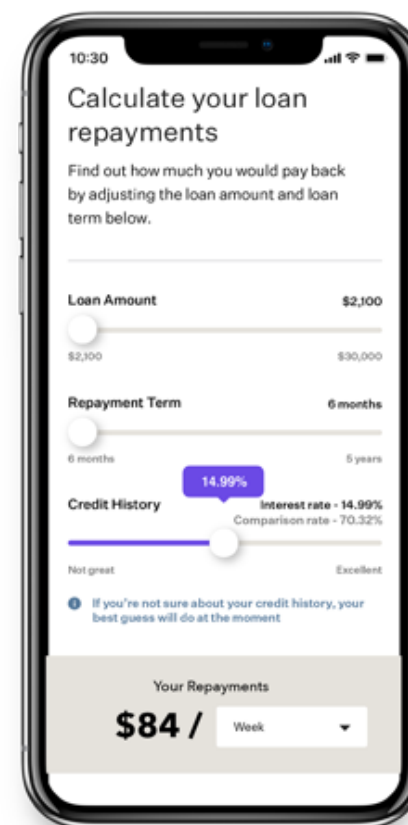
10:30

Calculate your loan repayments

Find out how much you would pay back by adjusting the loan amount and loan term below.

Loan Amount $2,100

$2,100 $30,000

Repayment Term 6 months

6 months 5 years

14.99%

Credit History Interest rate - 14.99%
Comparison rate - 70.32%

Not great Excellent

If you're not sure about your credit history, your best guess will do at the moment

Your Repayments

$84 / Week